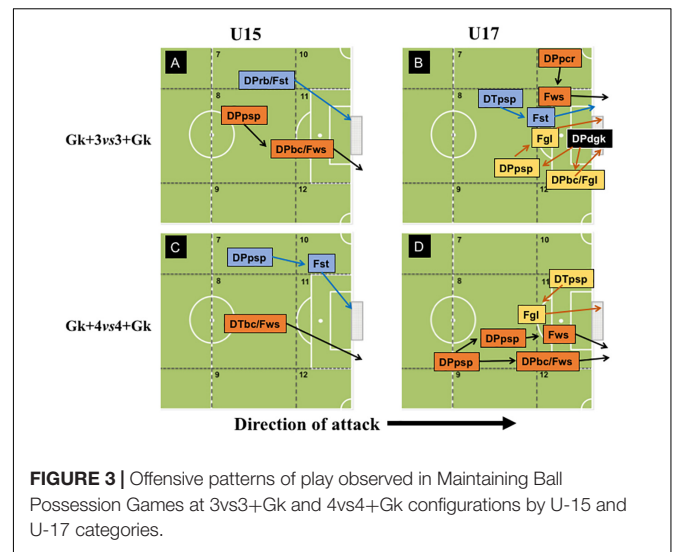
U15

U17

Gk+3vs3+Gk

Gk+4vs4+Gk

A

7

10

8

11

9

12

DPrb/Fst

DPpsp

DPbc/Fws

B

7

8

9

12

DPpcr

DTpsp

Fws

Fst

Fgl

DPdgk

DPpsp

DPbc/Fgl

C

7

10

8

11

9

12

DPpsp

Fst

DTbc/Fws

D

7

10

8

11

9

12

DTpsp

Fgl

DPpsp

Fws

DPpsp

DPbc/Fws

Direction of attack

FIGURE 3 | Offensive patterns of play observed in Maintaining Ball Possession Games at 3vs3+Gk and 4vs4+Gk configurations by U-15 and U-17 categories.